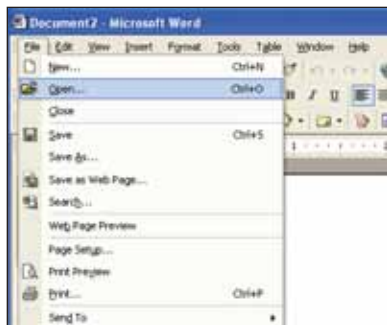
Document2 - Microsoft Word

File Edit View Insert Format Tools Table Window Help

New... Ctrl+N
Open... Ctrl+O
Close
Save Ctrl+S
Save As...
Save as Web Page...
Search...
Web Page Preview
Page Setup...
Print Preview
Print... Ctrl+P
Send To